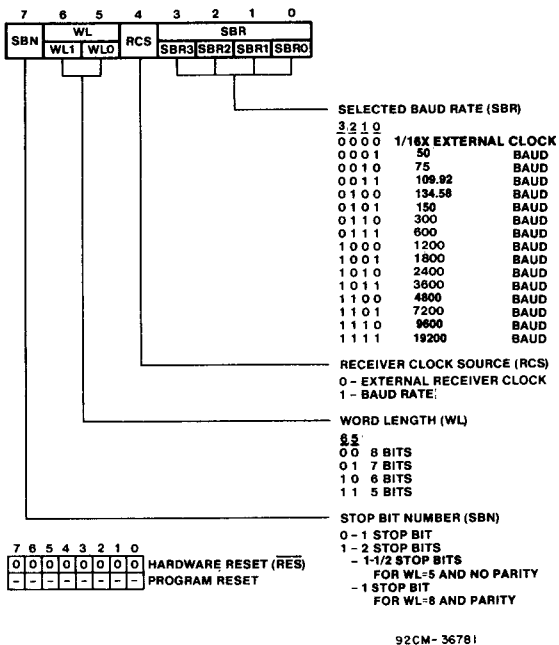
7 6 5 4 3 2 1 0

| SBN | WL | | RCS | SBR | | | |
|---|---|---|---|---|---|---|---|
| | WL1 | WL0 | | SBR3 | SBR2 | SBR1 | SBR0 |

SELECTED BAUD RATE (SBR)

| 3 2 1 0 | | |
|---|---|---|
| 0 0 0 0 | 1/16X EXTERNAL CLOCK | |
| 0 0 0 1 | 50 | BAUD |
| 0 0 1 0 | 75 | BAUD |
| 0 0 1 1 | 109.92 | BAUD |
| 0 1 0 0 | 134.58 | BAUD |
| 0 1 0 1 | 150 | BAUD |
| 0 1 1 0 | 300 | BAUD |
| 0 1 1 1 | 600 | BAUD |
| 1 0 0 0 | 1200 | BAUD |
| 1 0 0 1 | 1800 | BAUD |
| 1 0 1 0 | 2400 | BAUD |
| 1 0 1 1 | 3600 | BAUD |
| 1 1 0 0 | 4800 | BAUD |
| 1 1 0 1 | 7200 | BAUD |
| 1 1 1 0 | 9600 | BAUD |
| 1 1 1 1 | 19200 | BAUD |

RECEIVER CLOCK SOURCE (RCS)
0 - EXTERNAL RECEIVER CLOCK
1 - BAUD RATE

WORD LENGTH (WL)
6 5
0 0 8 BITS
0 1 7 BITS
1 0 6 BITS
1 1 5 BITS

STOP BIT NUMBER (SBN)
0 - 1 STOP BIT
1 - 2 STOP BITS
- 1-1/2 STOP BITS FOR WL=5 AND NO PARITY
- 1 STOP BIT FOR WL=8 AND PARITY

| 7 | 6 | 5 | 4 | 3 | 2 | 1 | 0 | |
|---|---|---|---|---|---|---|---|---|
| 0 | 0 | 0 | 0 | 0 | 0 | 0 | 0 | HARDWARE RESET ($\overline{RES}$) |
| - | - | - | - | - | - | - | - | PROGRAM RESET |

92CM-36781